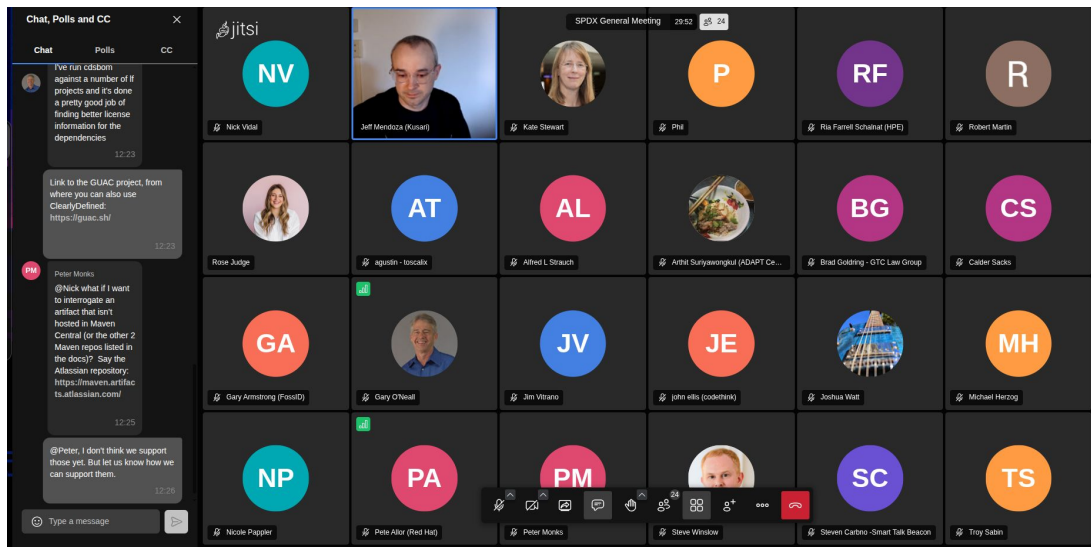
Chat, Polls and CC

Chat Polls CC

I've run cdsbom against a number of lf projects and it's done a pretty good job of finding better license information for the dependencies
12:23

Link to the GUAC project, from where you can also use ClearlyDefined: https://guac.sh/
12:23

PM Peter Monks
@Nick what if I want to interrogate an artifact that isn't hosted in Maven Central (or the other 2 Maven repos listed in the docs)? Say the Atlassian repository: https://maven.artifacts.atlassian.com/
12:25

@Peter, I don't think we support those yet. But let us know how we can support them.
12:26

Type a message

jitsi

SPDX General Meeting 29:52 24

NV Nick Vidal
Jeff Mendoza (Kusari)
Kate Stewart
P Phil
RF Ria Farrell Schalnat (HPE)
R Robert Martin
Rose Judge
AT agustin - toscalix
AL Alfred L Strauch
Arthit Suriyawongkul (ADAPT Ce...
BG Brad Goldring - GTC Law Group
CS Calder Sacks
GA Gary Armstrong (FossID)
Gary O'Neall
JV Jim Vitrano
JE john ellis (codethink)
Joshua Watt
MH Michael Herzog
NP Nicole Pappler
PA Pete Allor (Red Hat)
PM Peter Monks
Steve Winslow
SC Steven Carbno -Smart Talk Beacon
TS Troy Sabin

24